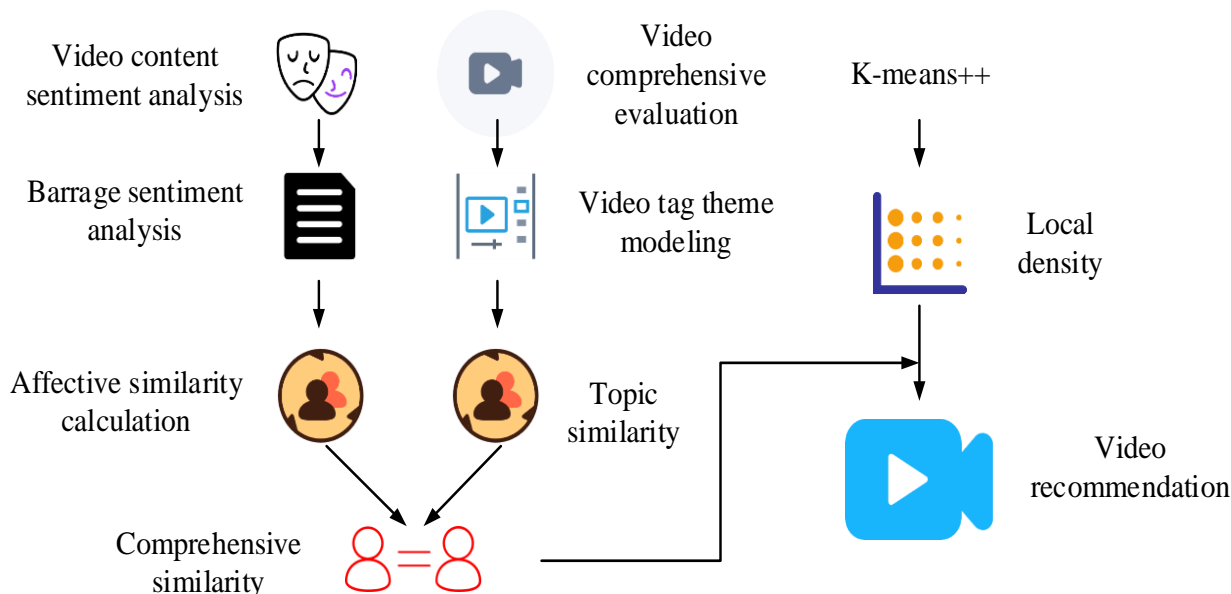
Video content sentiment analysis

Video comprehensive evaluation

K-means++

Barrage sentiment analysis

Video tag theme modeling

Local density

Affective similarity calculation

Topic similarity

Video recommendation

Comprehensive similarity